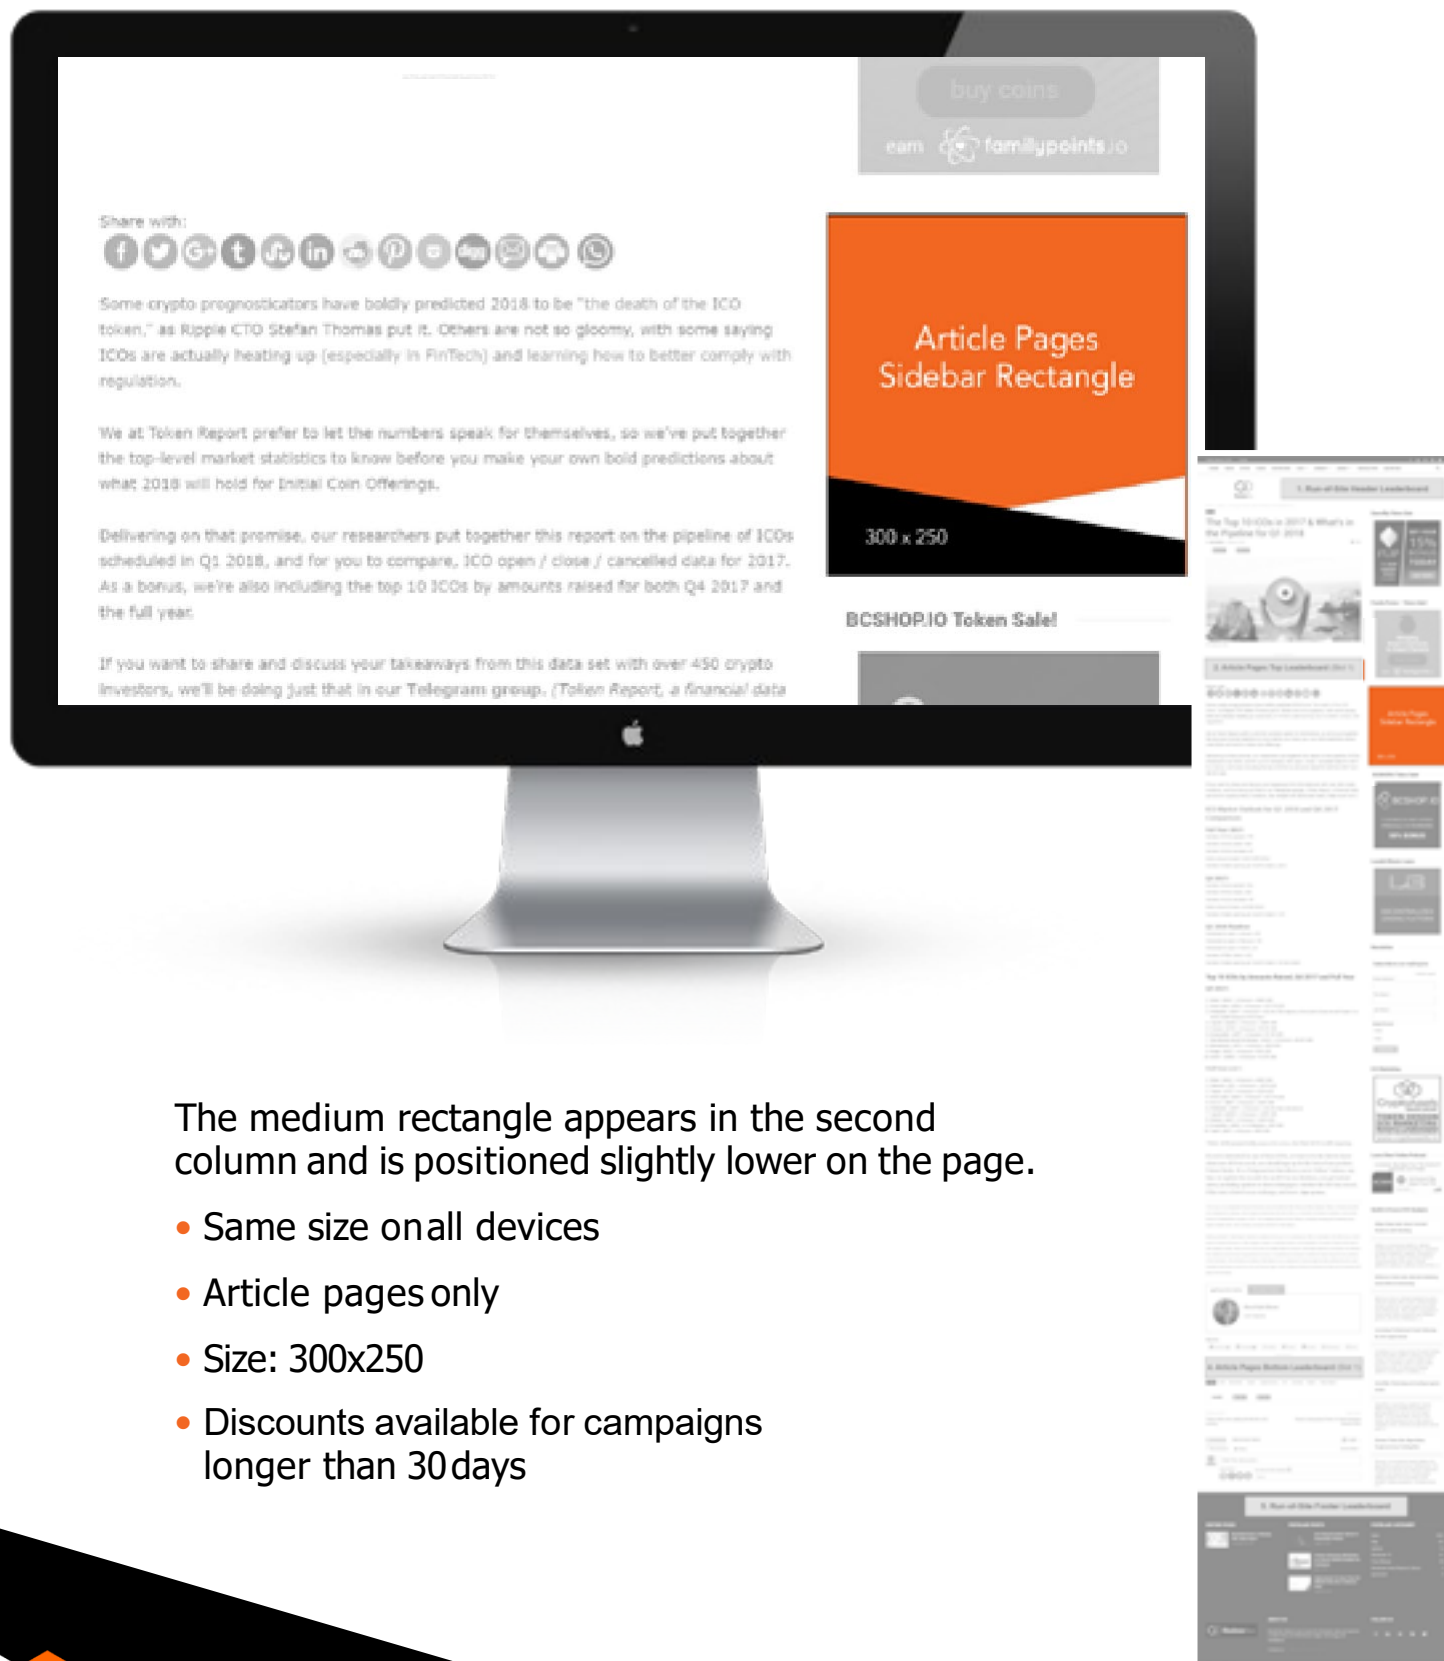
buy coins

earn familypoints.io

Share with:

Some crypto prognosticators have boldly predicted 2018 to be "the death of the ICO token," as Ripple CTO Stefan Thomas put it. Others are not so gloomy, with some saying ICOs are actually heating up (especially in FinTech) and learning how to better comply with regulation.

We at Token Report prefer to let the numbers speak for themselves, so we've put together the top-level market statistics to know before you make your own bold predictions about what 2018 will hold for Initial Coin Offerings.

Delivering on that promise, our researchers put together this report on the pipeline of ICOs scheduled in Q1 2018, and for you to compare, ICO open / close / cancelled data for 2017. As a bonus, we're also including the top 10 ICOs by amounts raised for both Q4 2017 and the full year.

If you want to share and discuss your takeaways from this data set with over 450 crypto investors, we'll be doing just that in our Telegram group. (Token Report, a financial data

Article Pages Sidebar Rectangle

300 x 250

BCSHOP.IO Token Sale!

The medium rectangle appears in the second column and is positioned slightly lower on the page.

• Same size on all devices

• Article pages only

• Size: 300x250

• Discounts available for campaigns longer than 30 days